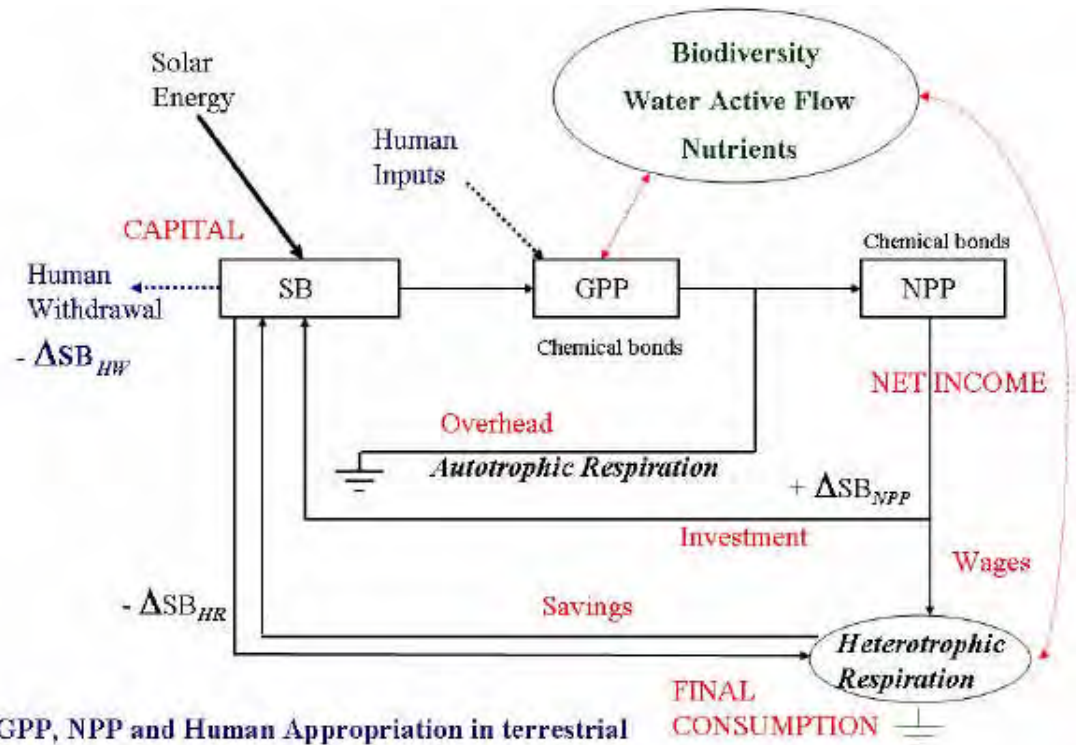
Solar Energy

Biodiversity
Water Active Flow
Nutrients

Human Inputs

CAPITAL

Chemical bonds

Human Withdrawal

$-\Delta SB_{HW}$

SB

GPP

NPP

Chemical bonds

NET INCOME

Overhead

Autotrophic Respiration

$+\Delta SB_{NPP}$

Investment

Wages

$-\Delta SB_{HR}$

Savings

Heterotrophic Respiration

FINAL CONSUMPTION

GPP, NPP and Human Appropriation in terrestrial